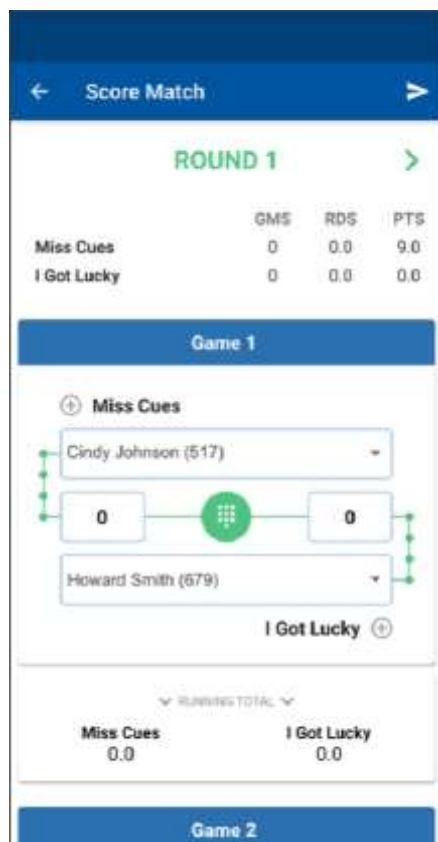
Score Match

ROUND 1

| | GMS | RDS | PTS |
|---|---|---|---|
| Miss Cues | 0 | 0.0 | 9.0 |
| I Got Lucky | 0 | 0.0 | 0.0 |

Game 1

Miss Cues

Cindy Johnson (517)

0

0

Howard Smith (679)

I Got Lucky

RUNNING TOTAL

Miss Cues
0.0

I Got Lucky
0.0

Game 2